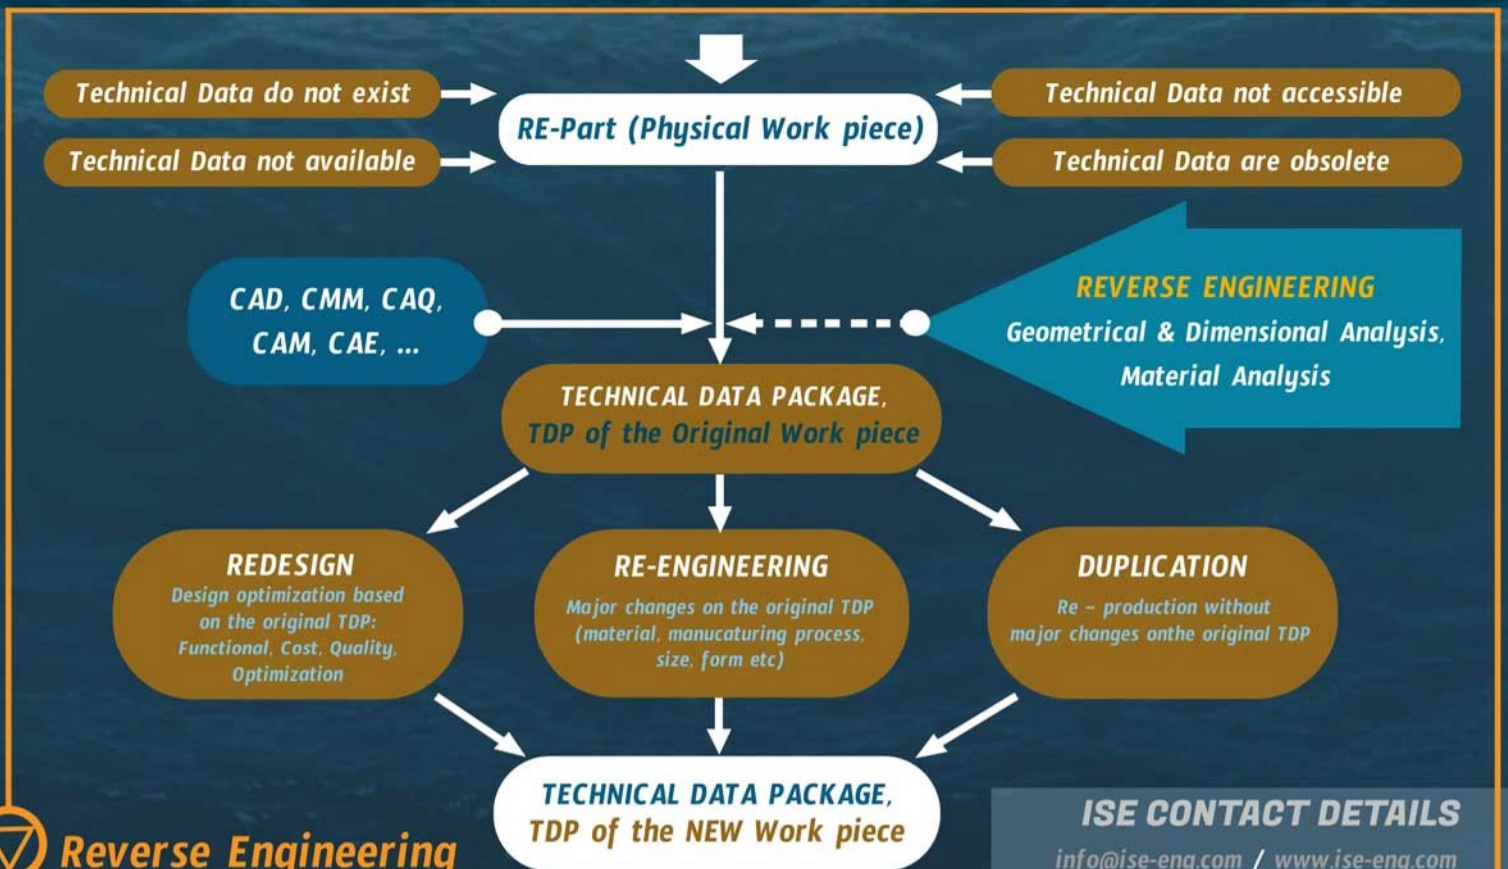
Technical Data do not exist

Technical Data not available

RE-Part (Physical Work piece)

Technical Data not accessible

Technical Data are obsolete

CAD, CMM, CAQ, CAM, CAE, ...

REVERSE ENGINEERING
Geometrical & Dimensional Analysis,
Material Analysis

TECHNICAL DATA PACKAGE,
TDP of the Original Work piece

REDESIGN
Design optimization based on the original TDP: Functional, Cost, Quality, Optimization

RE-ENGINEERING
Major changes on the original TDP (material, manucaturing process, size, form etc)

DUPLICATION
Re – production without major changes onthe original TDP

TECHNICAL DATA PACKAGE,
TDP of the NEW Work piece

Reverse Engineering

ISE CONTACT DETAILS
info@ise-eng.com / www.ise-eng.com